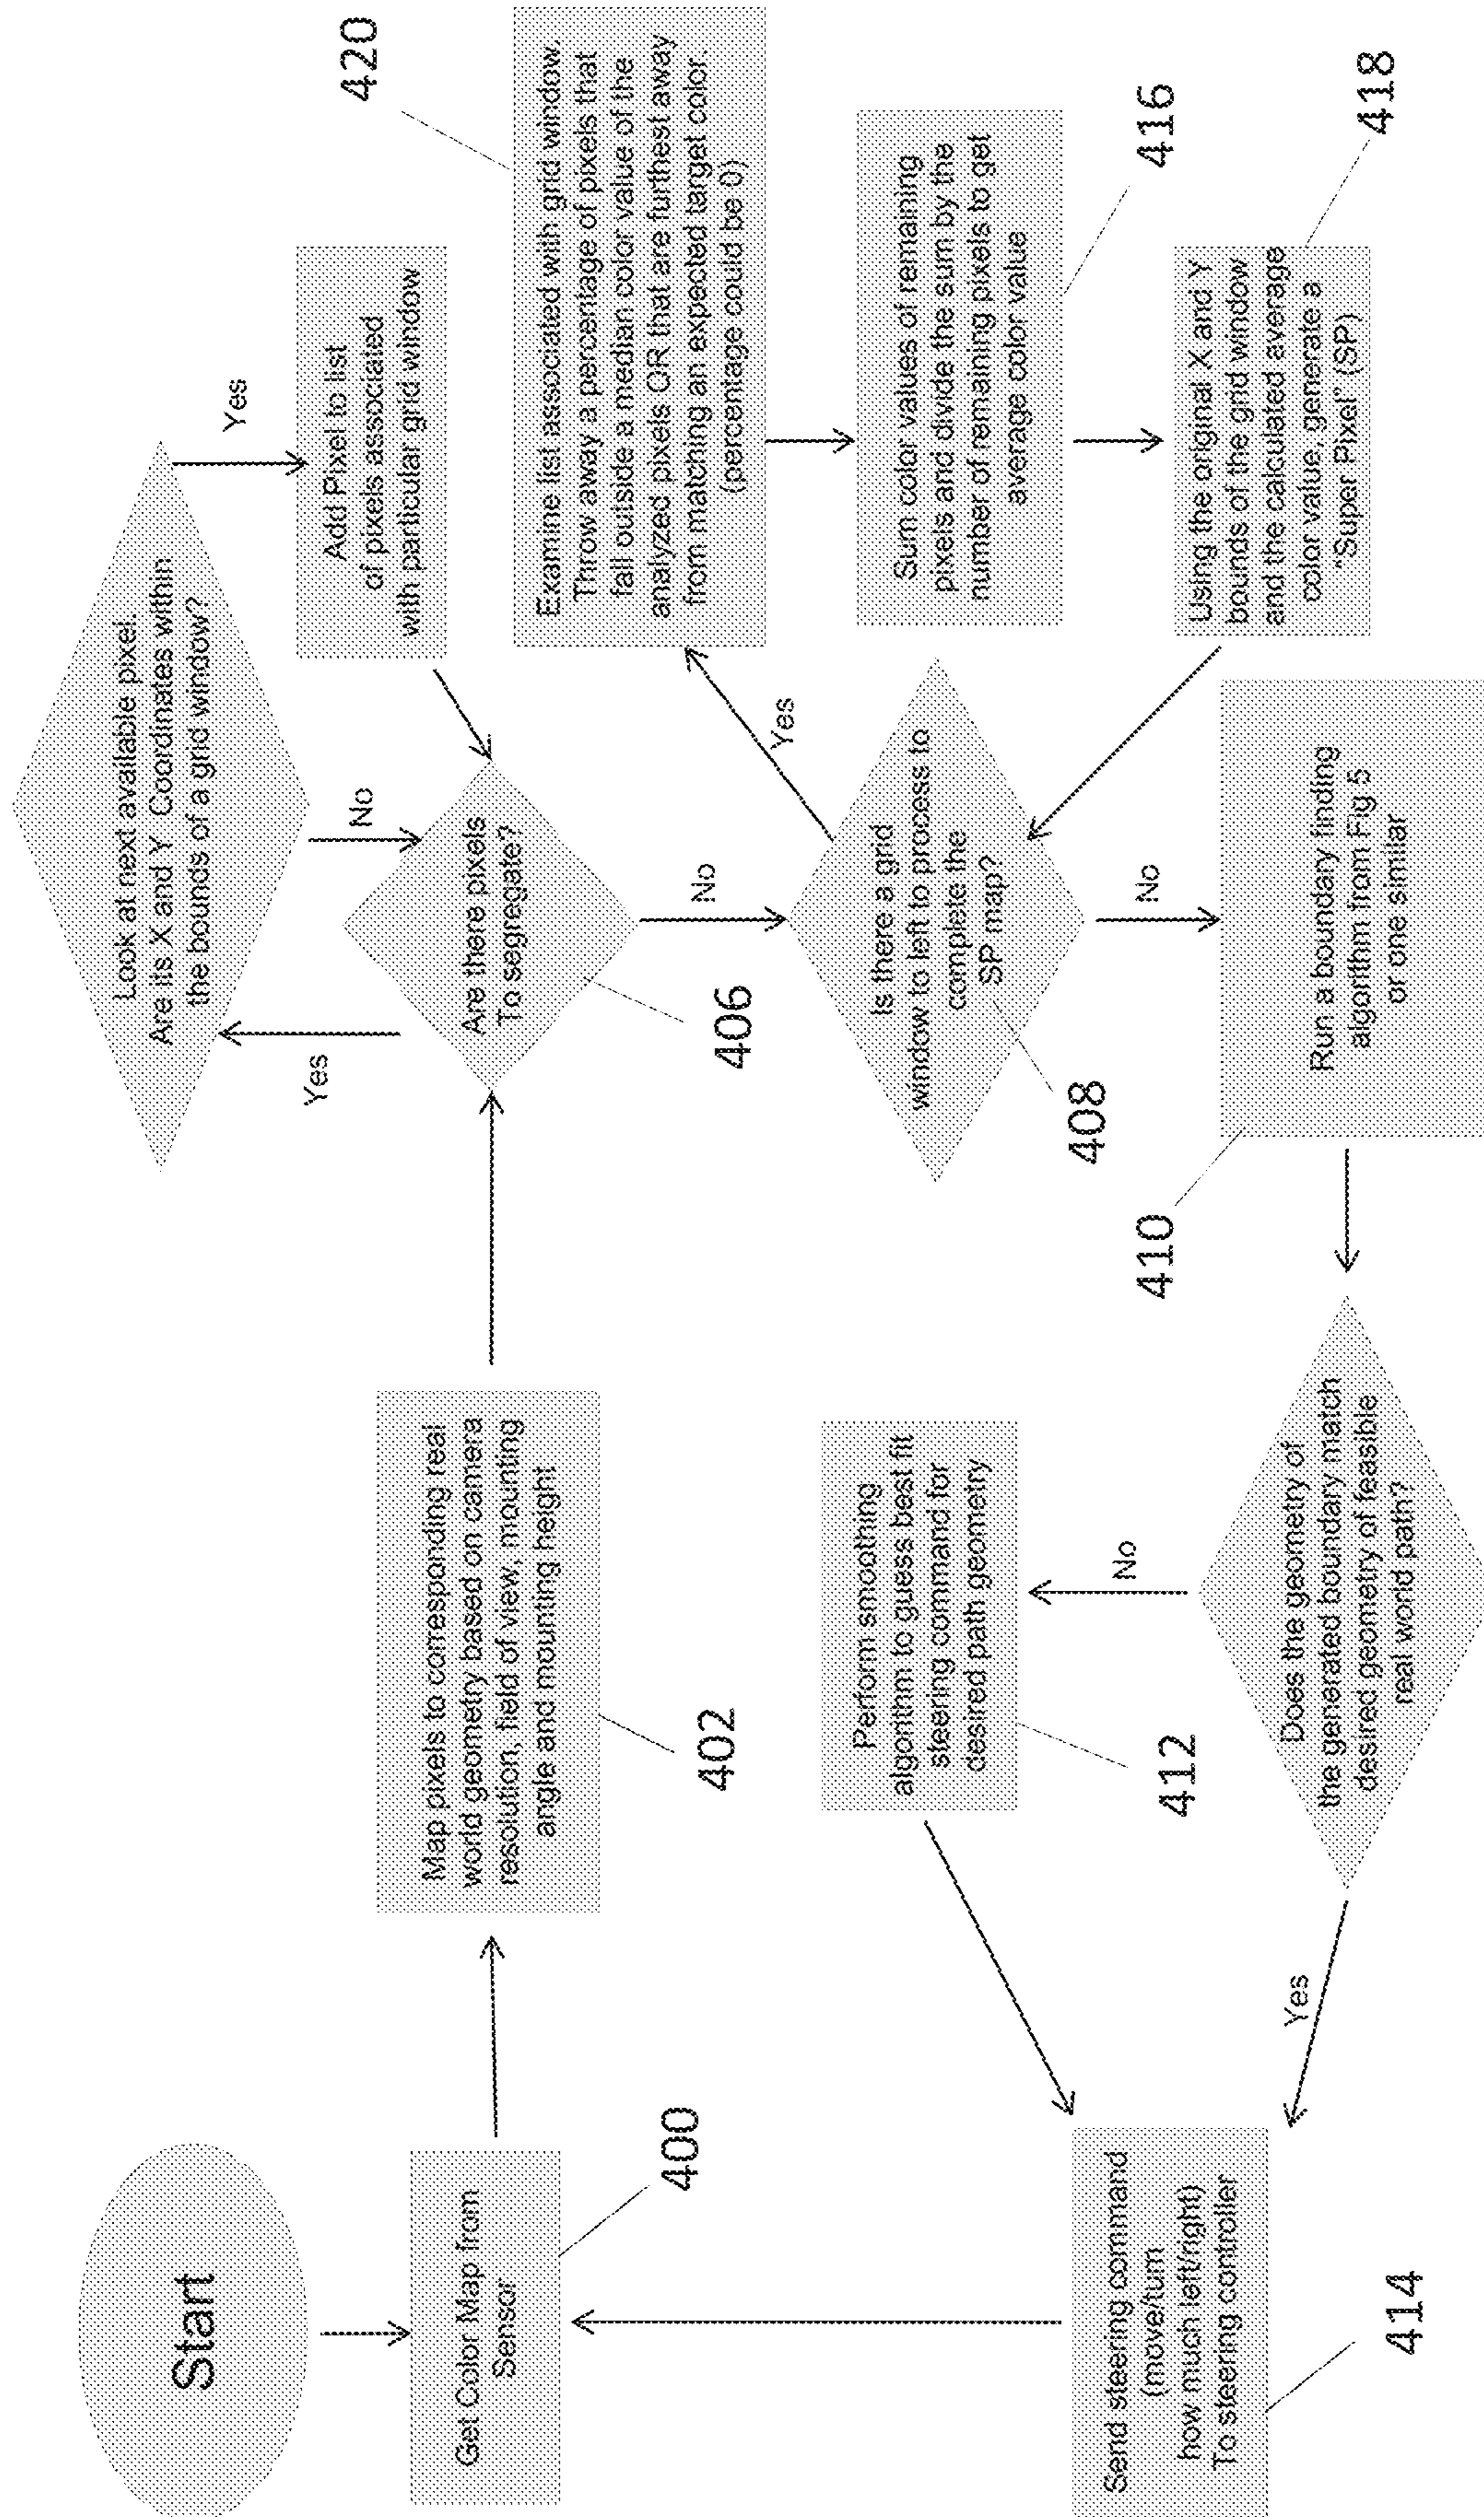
Start

Get Color Map from Sensor

400

Map pixels to corresponding real world geometry based on camera resolution, field of view, mounting angle and mounting height

402

Are there pixels To segregate?

406

Yes

Look at next available pixel. Are its X and Y Coordinates within the bounds of a grid window?

No

Yes

Add Pixel to list of pixels associated with particular grid window

No

Is there a grid window to left to process to complete the SP map?

408

Yes

Examine list associated with grid window. Throw away a percentage of pixels that fall outside a median color value of the analyzed pixels OR that are furthest away from matching an expected target color. (percentage could be 0)

420

Sum color values of remaining pixels and divide the sum by the number of remaining pixels to get average color value

416

Using the original X and Y bounds of the grid window and the calculated average color value, generate a "Super Pixel" (SP)

418

No

Run a boundary finding algorithm from Fig 5 or one similar

410

Does the geometry of the generated boundary match desired geometry of feasible real world path?

No

Perform smoothing algorithm to guess best fit steering command for desired path geometry

412

Yes

Send steering command (move/turn how much left/right) To steering controller

414